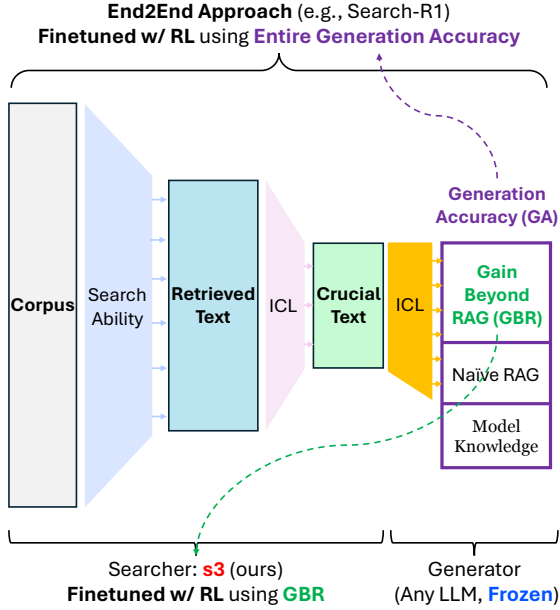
End2End Approach (e.g., Search-R1)
Finetuned w/ RL using Entire Generation Accuracy

Generation Accuracy (GA)

Corpus

Search Ability

Retrieved Text

ICL

Crucial Text

ICL

Gain Beyond RAG (GBR)

Naïve RAG

Model Knowledge

Searcher: s3 (ours)
Finetuned w/ RL using GBR

Generator
(Any LLM, Frozen)